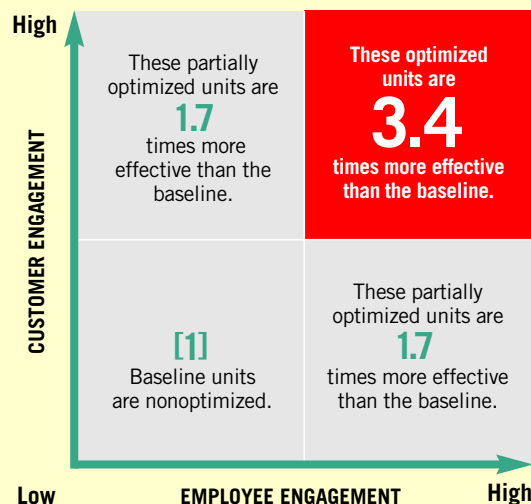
High

CUSTOMER ENGAGEMENT

These partially optimized units are
1.7
times more effective than the baseline.

These optimized units are
3.4
times more effective than the baseline.

[1]
Baseline units are nonoptimized.

These partially optimized units are
1.7
times more effective than the baseline.

Low

EMPLOYEE ENGAGEMENT

High